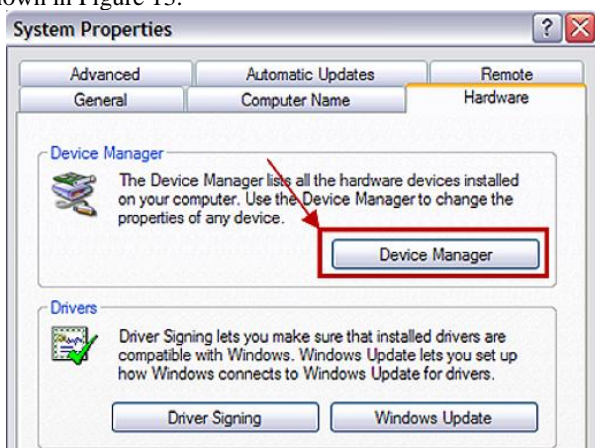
own in Figure 15.

System Properties

?

Advanced | Automatic Updates | Remote
General | Computer Name | Hardware

Device Manager

The Device Manager lists all the hardware devices installed on your computer. Use the Device Manager to change the properties of any device.

Device Manager

Drivers

Driver Signing lets you make sure that installed drivers are compatible with Windows. Windows Update lets you set up how Windows connects to Windows Update for drivers.

Driver Signing

Windows Update